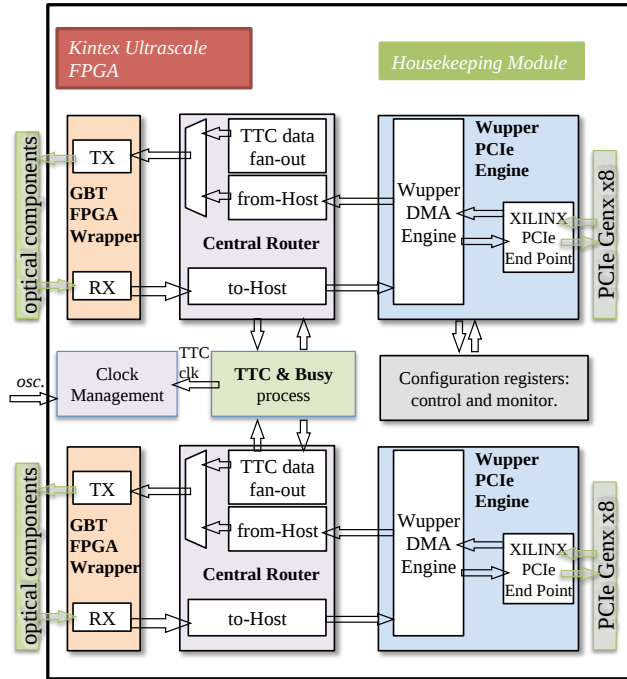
Kintex Ultrascale FPGA

Housekeeping Module

optical components

TX

GBT FPGA Wrapper

RX

TTC data fan-out

from-Host

Central Router

to-Host

Wupper PCIe Engine

Wupper DMA Engine

XILINX PCIe End Point

PCIe Genx x8

osc.

Clock Management

TTC clk

TTC & Busy process

Configuration registers: control and monitor.

optical components

TX

GBT FPGA Wrapper

RX

TTC data fan-out

from-Host

Central Router

to-Host

Wupper PCIe Engine

Wupper DMA Engine

XILINX PCIe End Point

PCIe Genx x8